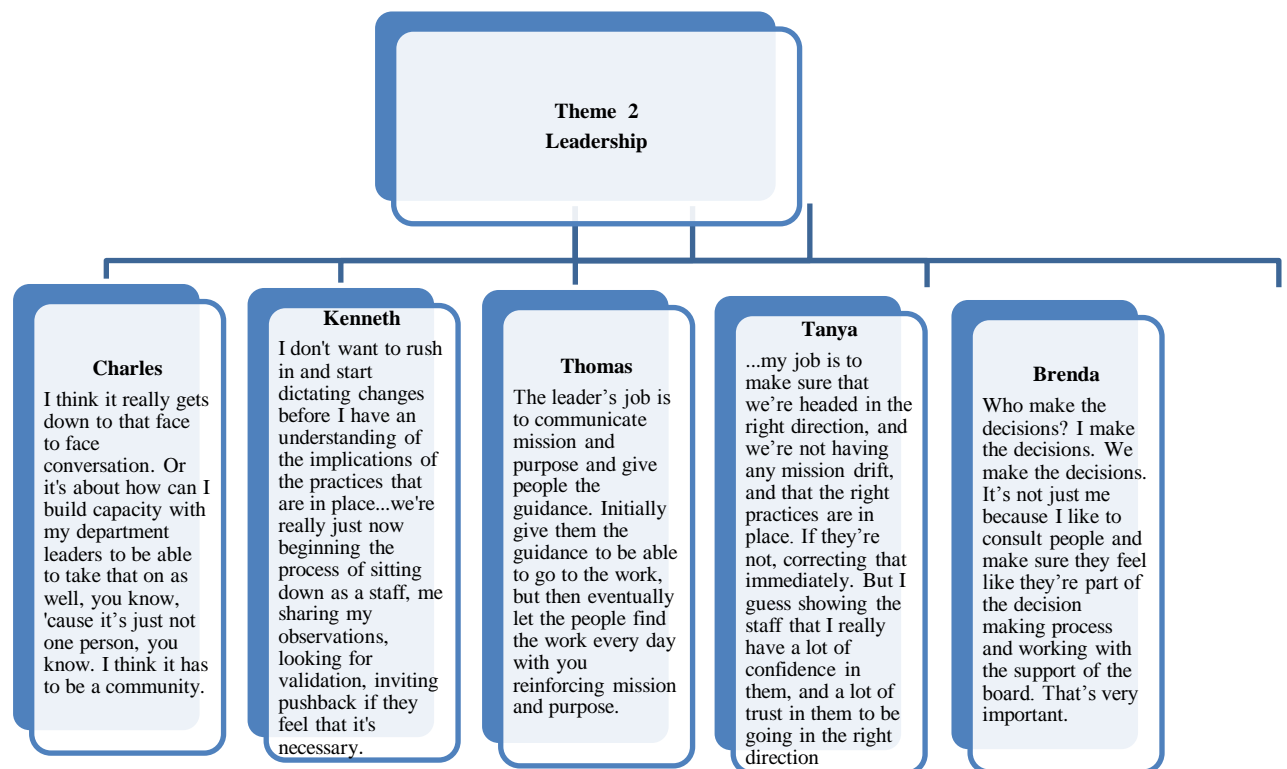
Theme 2
Leadership

Charles
I think it really gets down to that face to face conversation. Or it's about how can I build capacity with my department leaders to be able to take that on as well, you know, 'cause it's just not one person, you know. I think it has to be a community.

Kenneth
I don't want to rush in and start dictating changes before I have an understanding of the implications of the practices that are in place...we're really just now beginning the process of sitting down as a staff, me sharing my observations, looking for validation, inviting pushback if they feel that it's necessary.

Thomas
The leader's job is to communicate mission and purpose and give people the guidance. Initially give them the guidance to be able to go to the work, but then eventually let the people find the work every day with you reinforcing mission and purpose.

Tanya
...my job is to make sure that we're headed in the right direction, and we're not having any mission drift, and that the right practices are in place. If they're not, correcting that immediately. But I guess showing the staff that I really have a lot of confidence in them, and a lot of trust in them to be going in the right direction

Brenda
Who make the decisions? I make the decisions. We make the decisions. It's not just me because I like to consult people and make sure they feel like they're part of the decision making process and working with the support of the board. That's very important.